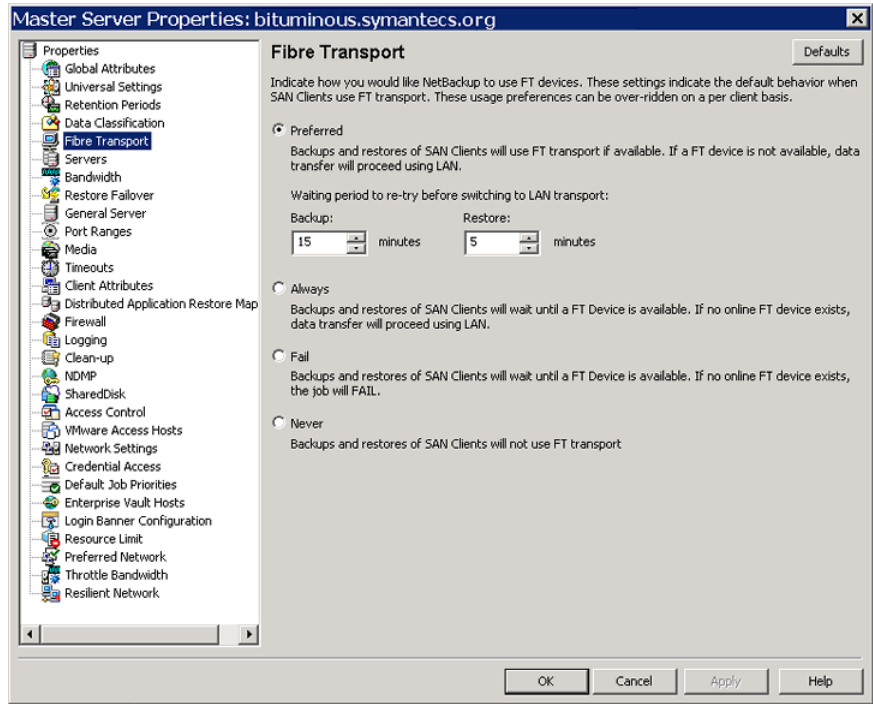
Master Server Properties: bituminous.symantecs.org

Properties
Global Attributes
Universal Settings
Retention Periods
Data Classification
Fibre Transport
Servers
Bandwidth
Restore Failover
General Server
Port Ranges
Media
Timeouts
Client Attributes
Distributed Application Restore Map
Firewall
Logging
Clean-up
NDMP
SharedDisk
Access Control
VMware Access Hosts
Network Settings
Credential Access
Default Job Priorities
Enterprise Vault Hosts
Login Banner Configuration
Resource Limit
Preferred Network
Throttle Bandwidth
Resilient Network

Fibre Transport

Defaults

Indicate how you would like NetBackup to use FT devices. These settings indicate the default behavior when SAN Clients use FT transport. These usage preferences can be over-ridden on a per client basis.

Preferred

Backups and restores of SAN Clients will use FT transport if available. If a FT device is not available, data transfer will proceed using LAN.

Waiting period to re-try before switching to LAN transport:

Backup: 15 minutes

Restore: 5 minutes

Always

Backups and restores of SAN Clients will wait until a FT Device is available. If no online FT device exists, data transfer will proceed using LAN.

Fail

Backups and restores of SAN Clients will wait until a FT Device is available. If no online FT device exists, the job will FAIL.

Never

Backups and restores of SAN Clients will not use FT transport

OK Cancel Apply Help